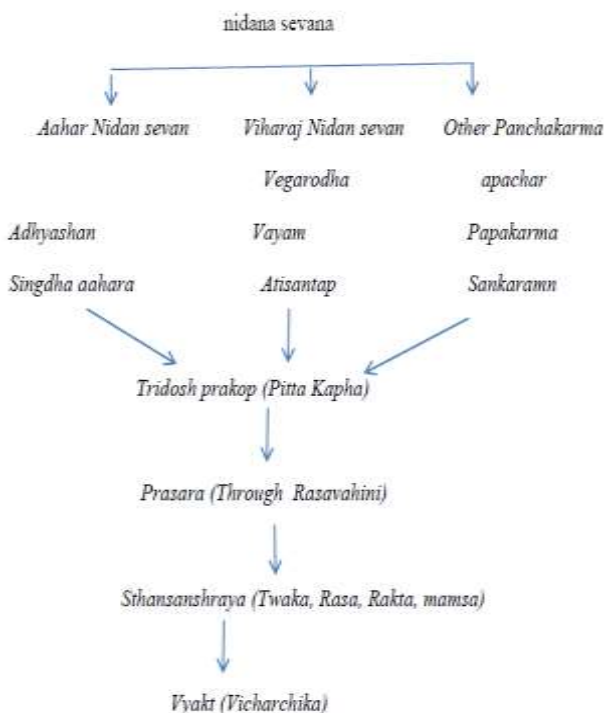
nidana sevana

Aahar Nidan sevan

Viharaj Nidan sevan

Other Panchakarma

Vegarodha

apachar

Adhyashan

Vayam

Papakarma

Singdha aahara

Atisantap

Sankaramn

Tridosh prakop (Pitta Kapha)

Prasara (Through Rasavahini)

Sthansanshraya (Twaka, Rasa, Rakta, mamsa)

Vyakt (Vicharchika)